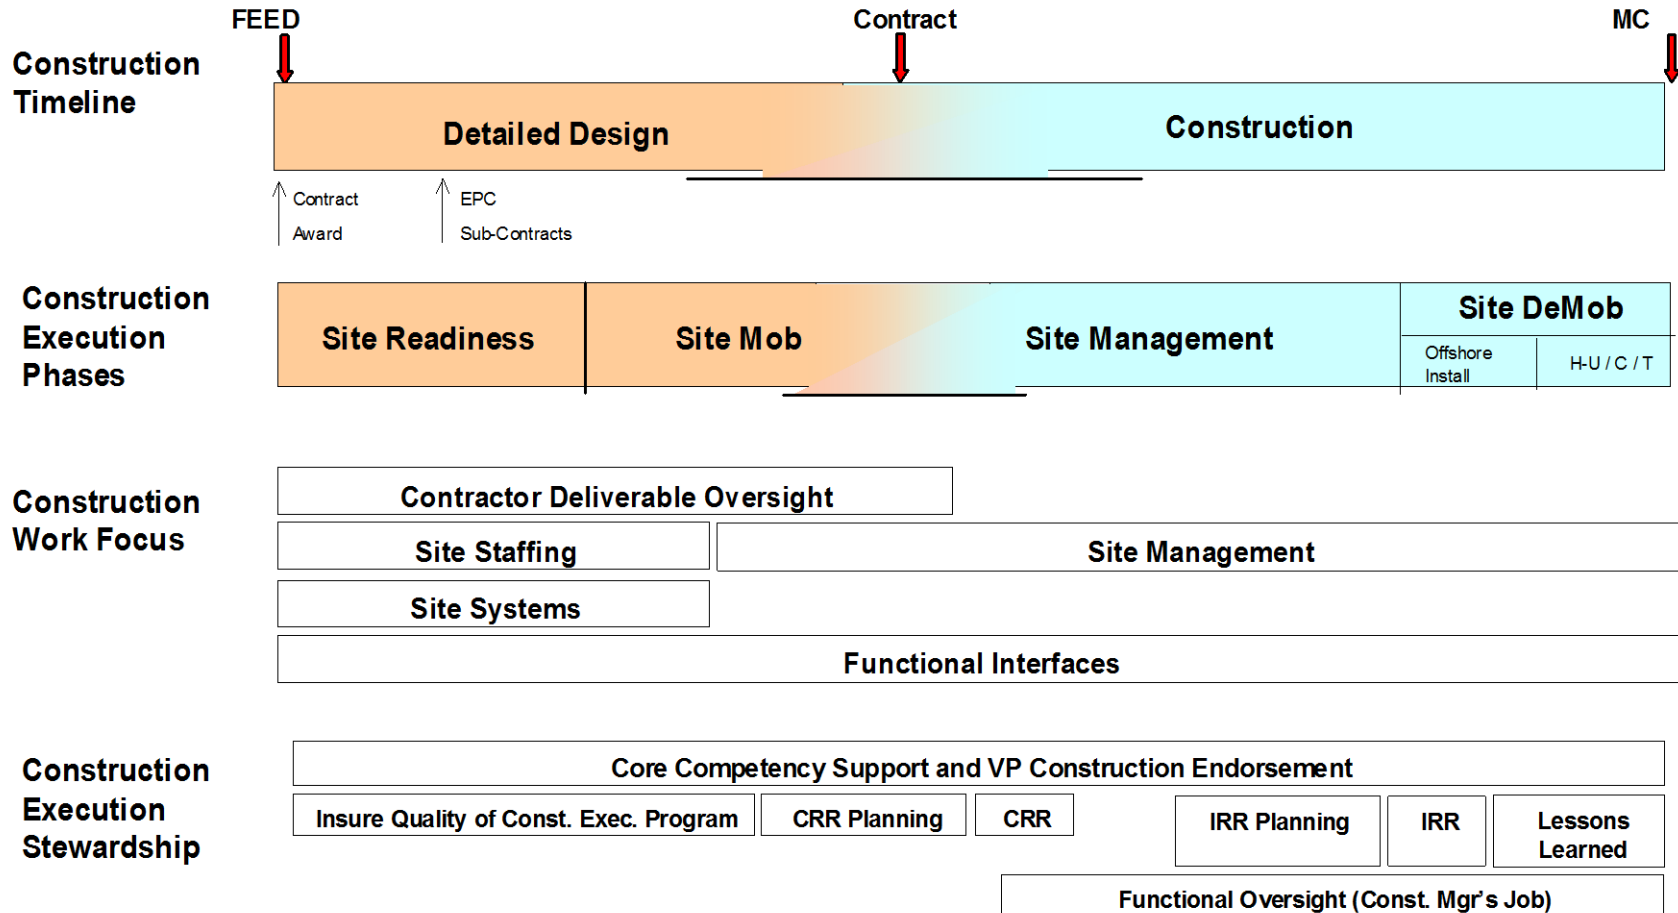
FEED

Contract

MC

Construction Timeline

Detailed Design

Construction

Contract Award

EPC Sub-Contracts

Construction Execution Phases

Site Readiness

Site Mob

Site Management

Site DeMob

Offshore Install

H-U / C / T

Construction Work Focus

Contractor Deliverable Oversight

Site Staffing

Site Management

Site Systems

Functional Interfaces

Construction Execution Stewardship

Core Competency Support and VP Construction Endorsement

Insure Quality of Const. Exec. Program

CRR Planning

CRR

IRR Planning

IRR

Lessons Learned

Functional Oversight (Const. Mgr's Job)